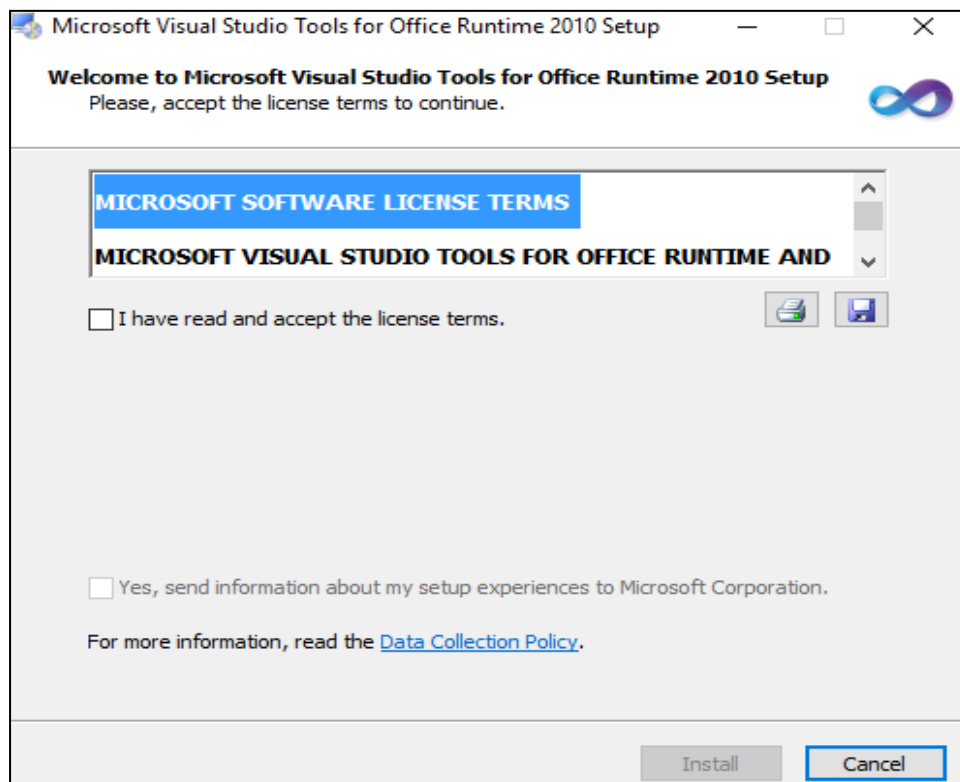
Microsoft Visual Studio Tools for Office Runtime 2010 Setup

Welcome to Microsoft Visual Studio Tools for Office Runtime 2010 Setup
Please, accept the license terms to continue.

MICROSOFT SOFTWARE LICENSE TERMS

MICROSOFT VISUAL STUDIO TOOLS FOR OFFICE RUNTIME AND

I have read and accept the license terms.

Yes, send information about my setup experiences to Microsoft Corporation.

For more information, read the Data Collection Policy.

Install

Cancel